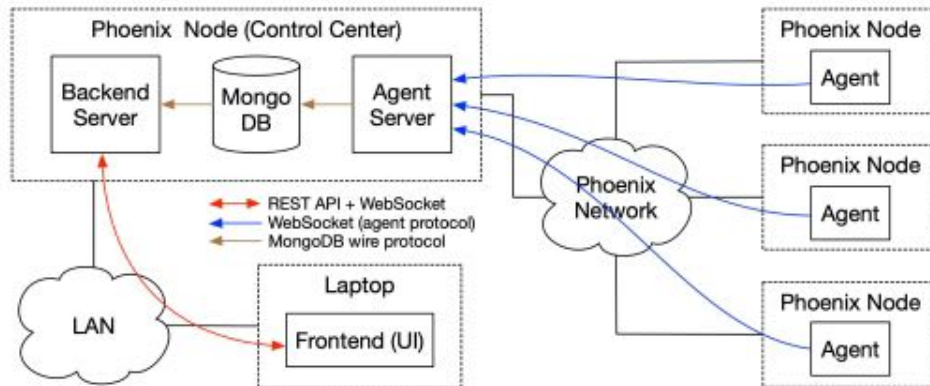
Phoenix Node (Control Center)

Backend Server

Mongo DB

Agent Server

REST API + WebSocket
WebSocket (agent protocol)
MongoDB wire protocol

Phoenix Network

LAN

Laptop

Frontend (UI)

Phoenix Node

Agent

Phoenix Node

Agent

Phoenix Node

Agent